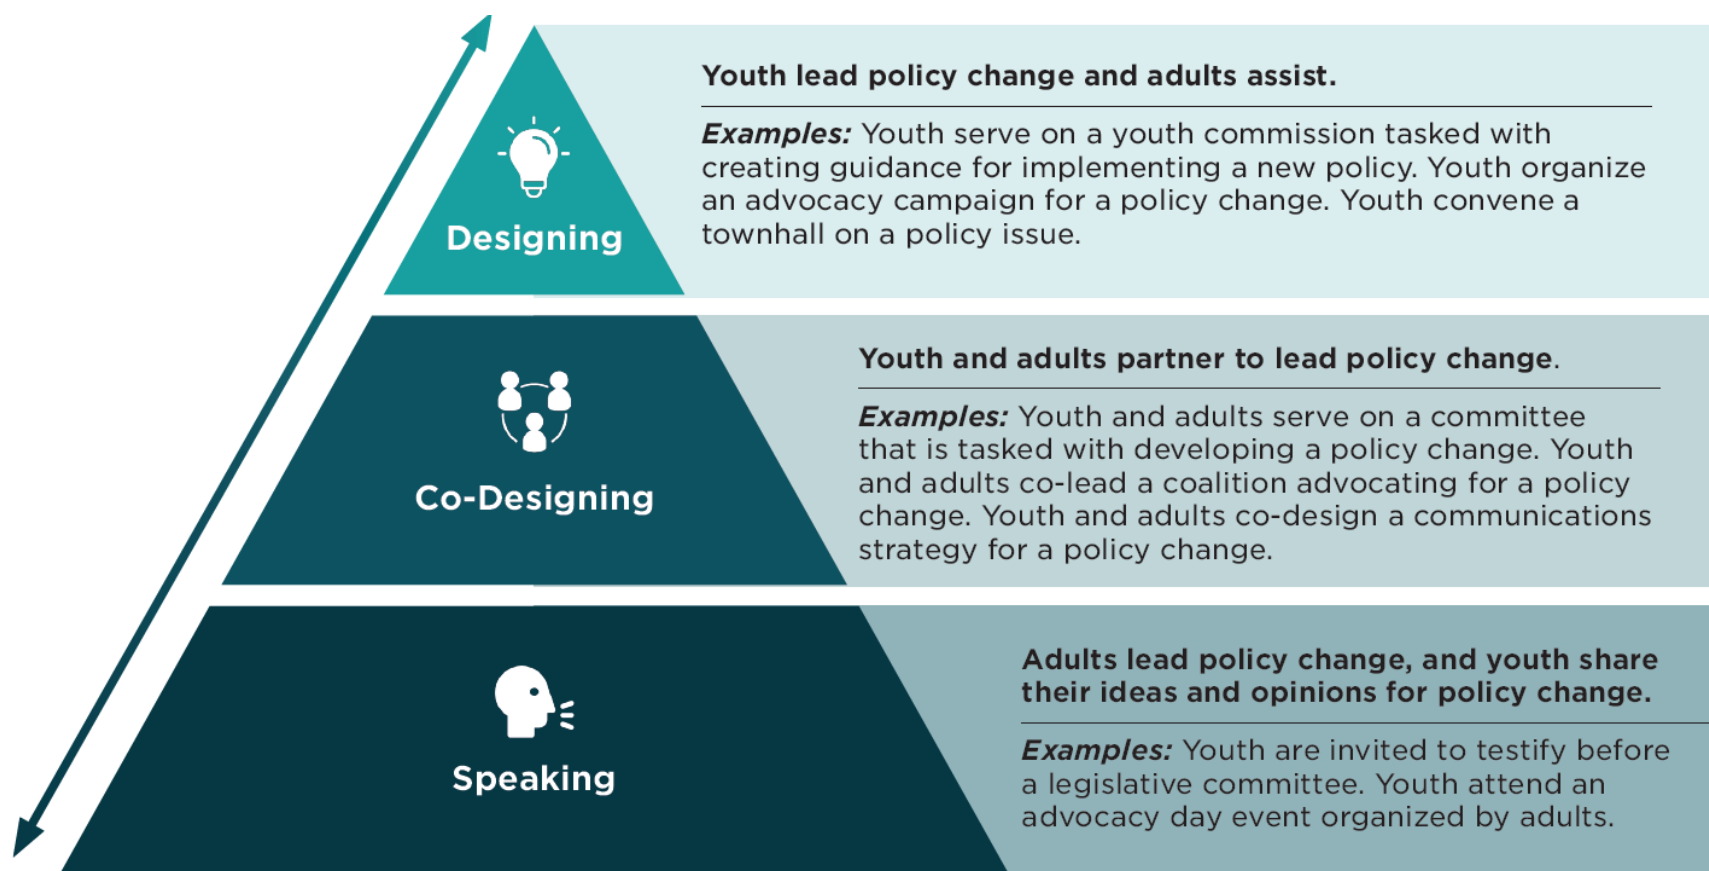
Designing

Youth lead policy change and adults assist.

Examples: Youth serve on a youth commission tasked with creating guidance for implementing a new policy. Youth organize an advocacy campaign for a policy change. Youth convene a townhall on a policy issue.

Co-Designing

Youth and adults partner to lead policy change.

Examples: Youth and adults serve on a committee that is tasked with developing a policy change. Youth and adults co-lead a coalition advocating for a policy change. Youth and adults co-design a communications strategy for a policy change.

Speaking

Adults lead policy change, and youth share their ideas and opinions for policy change.

Examples: Youth are invited to testify before a legislative committee. Youth attend an advocacy day event organized by adults.